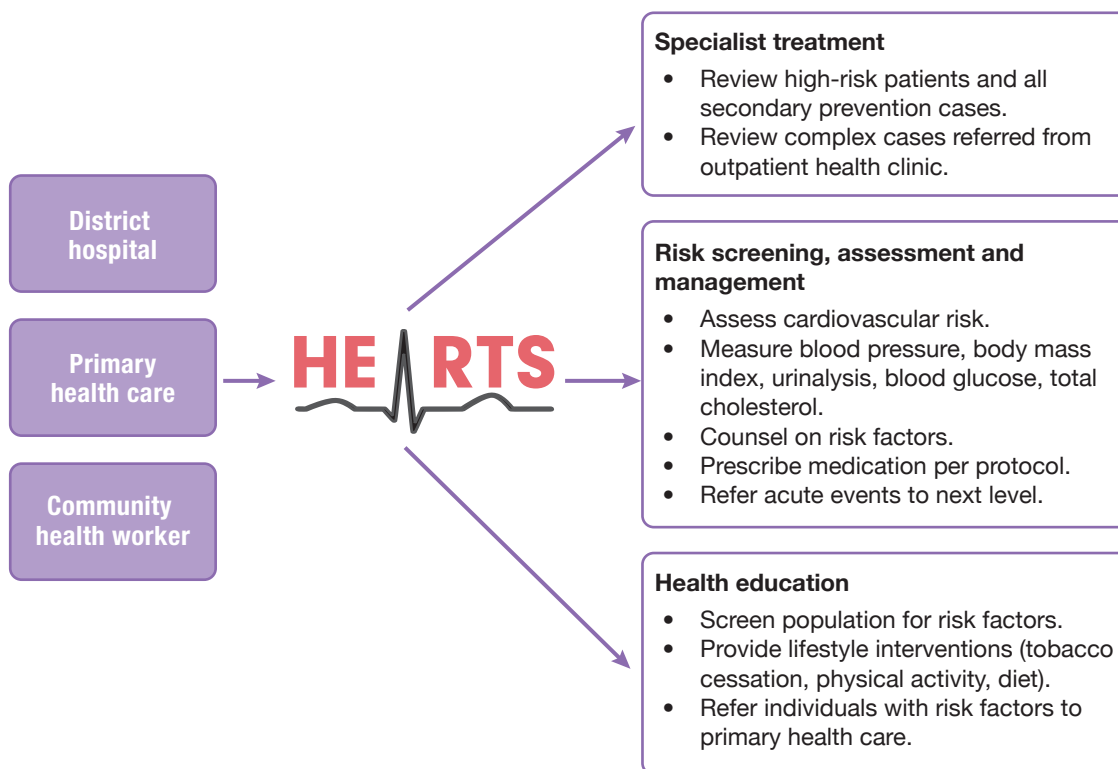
District hospital

Primary health care

Community health worker

HEARTS

Specialist treatment
- Review high-risk patients and all secondary prevention cases.
- Review complex cases referred from outpatient health clinic.

Risk screening, assessment and management
- Assess cardiovascular risk.
- Measure blood pressure, body mass index, urinalysis, blood glucose, total cholesterol.
- Counsel on risk factors.
- Prescribe medication per protocol.
- Refer acute events to next level.

Health education
- Screen population for risk factors.
- Provide lifestyle interventions (tobacco cessation, physical activity, diet).
- Refer individuals with risk factors to primary health care.